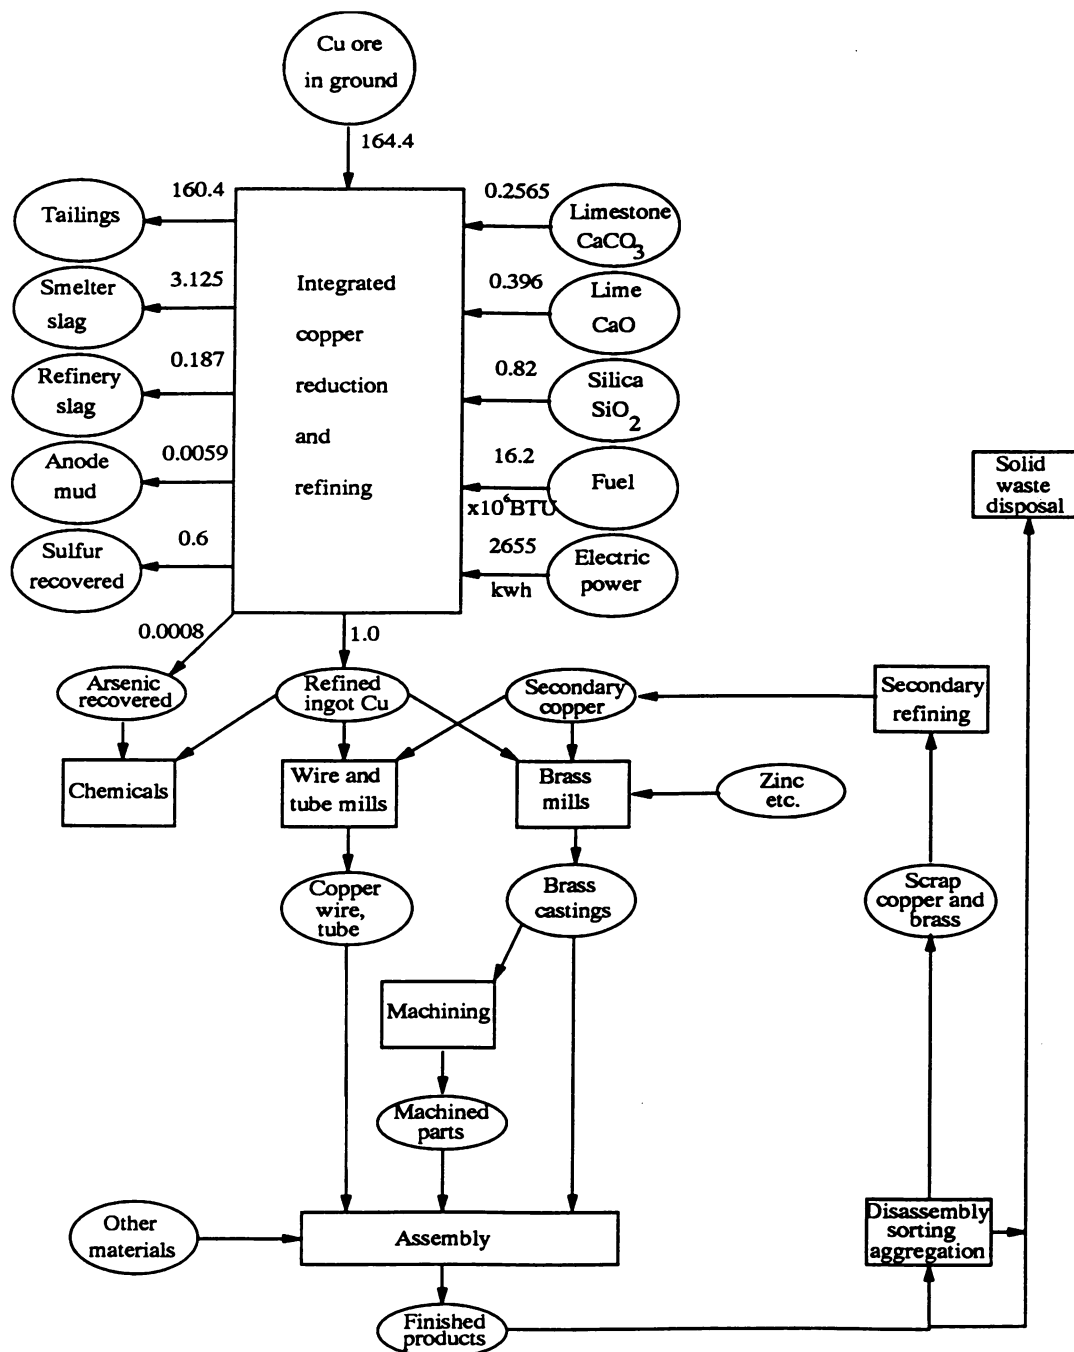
Cu ore in ground

164.4

160.4
Tailings

3.125
Smelter slag

0.187
Refinery slag

0.0059
Anode mud

0.6
Sulfur recovered

Integrated copper reduction and refining

0.2565
Limestone $CaCO_3$

0.396
Lime CaO

0.82
Silica $SiO_2$

16.2
$x10^6$BTU
Fuel

2655
kwh
Electric power

Solid waste disposal

0.0008
Arsenic recovered

1.0
Refined ingot Cu

Secondary copper

Secondary refining

Chemicals

Wire and tube mills

Brass mills

Zinc etc.

Copper wire, tube

Brass castings

Scrap copper and brass

Machining

Machined parts

Other materials

Assembly

Disassembly sorting aggregation

Finished products